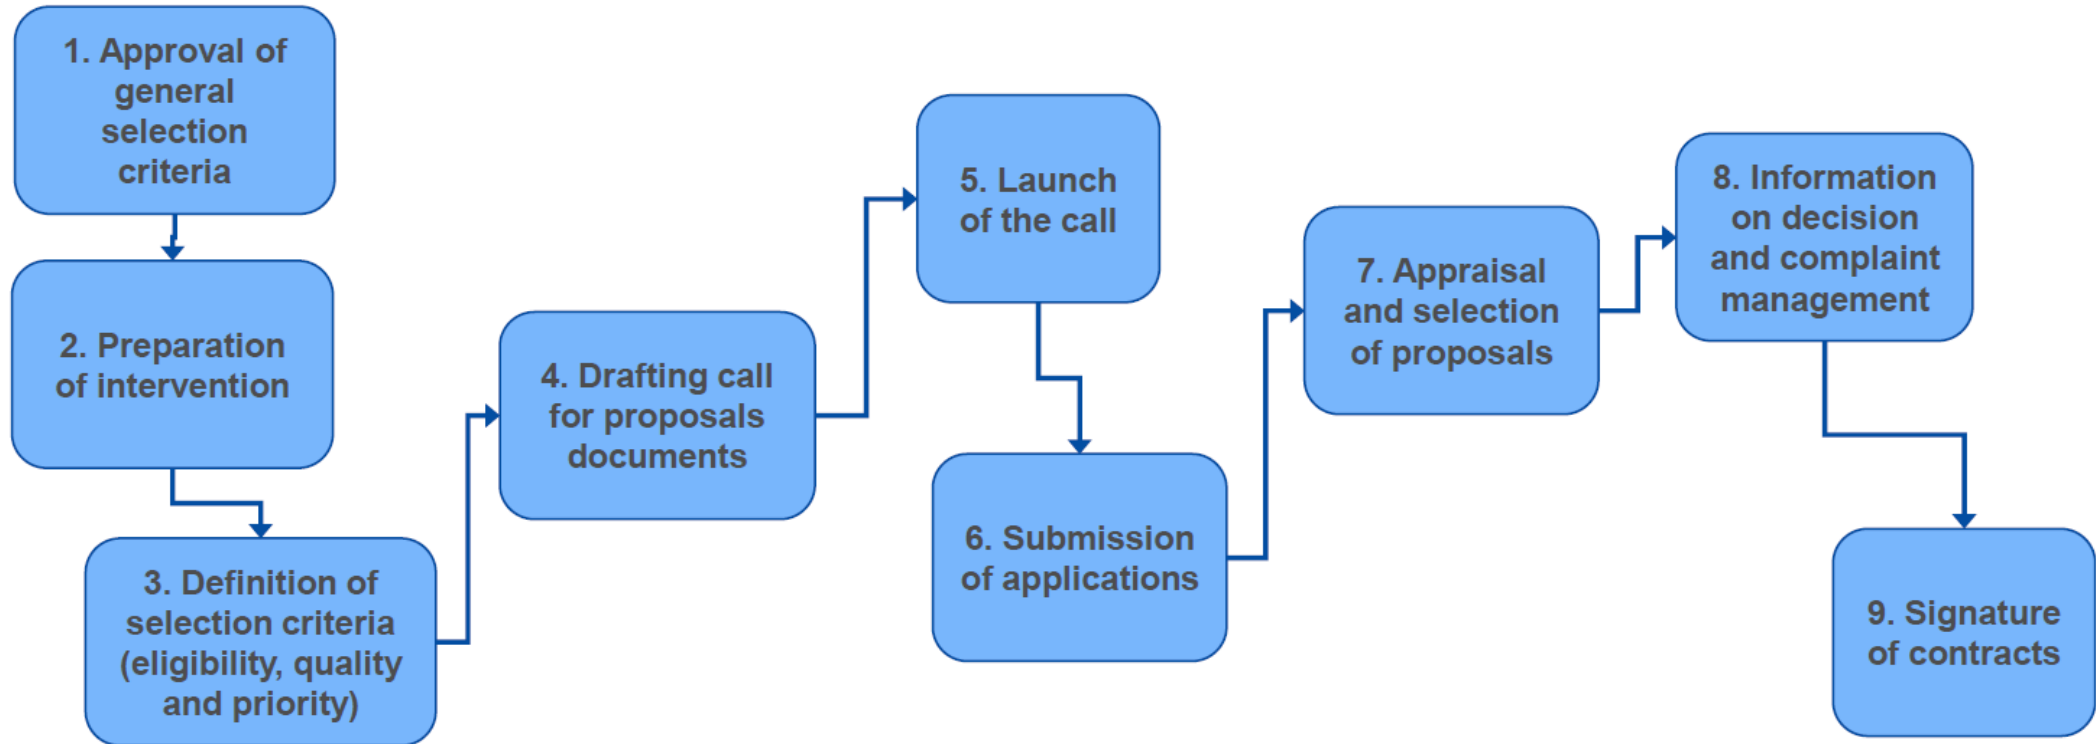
1. Approval of general selection criteria

2. Preparation of intervention

3. Definition of selection criteria (eligibility, quality and priority)

4. Drafting call for proposals documents

5. Launch of the call

6. Submission of applications

7. Appraisal and selection of proposals

8. Information on decision and complaint management

9. Signature of contracts